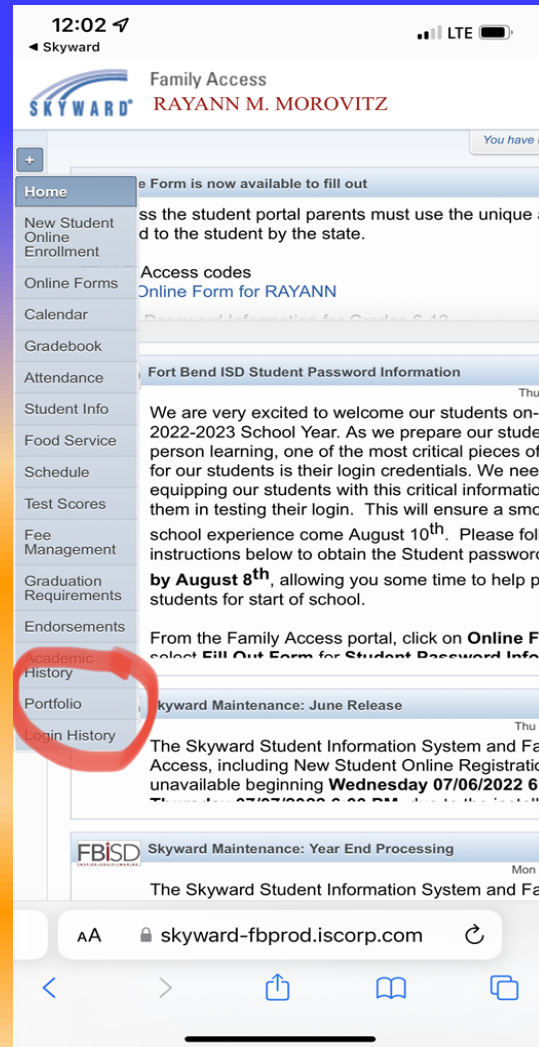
12:02
◂ Skyward
LTE

SKYWARD
Family Access
RAYANN M. MOROVITZ

You have

+

Home
New Student Online Enrollment
Online Forms
Calendar
Gradebook
Attendance
Student Info
Food Service
Schedule
Test Scores
Fee Management
Graduation Requirements
Endorsements
Academic History
Portfolio
Login History

e Form is now available to fill out

ss the student portal parents must use the unique
d to the student by the state.

Access codes
Online Form for RAYANN

Fort Bend ISD Student Password Information

Thu

We are very excited to welcome our students on-
2022-2023 School Year. As we prepare our stude
person learning, one of the most critical pieces of
for our students is their login credentials. We nee
equipping our students with this critical informatio
them in testing their login. This will ensure a smo
school experience come August 10$^{th}$. Please fol
instructions below to obtain the Student passwor
by August 8$^{th}$, allowing you some time to help p
students for start of school.

From the Family Access portal, click on Online F
select Fill Out Form for Student Password Info

kyward Maintenance: June Release

Thu

The Skyward Student Information System and Fa
Access, including New Student Online Registrati
unavailable beginning Wednesday 07/06/2022 6
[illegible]

FBISD
Skyward Maintenance: Year End Processing

Mon

The Skyward Student Information System and Fa

AA
skyward-fbprod.iscorp.com